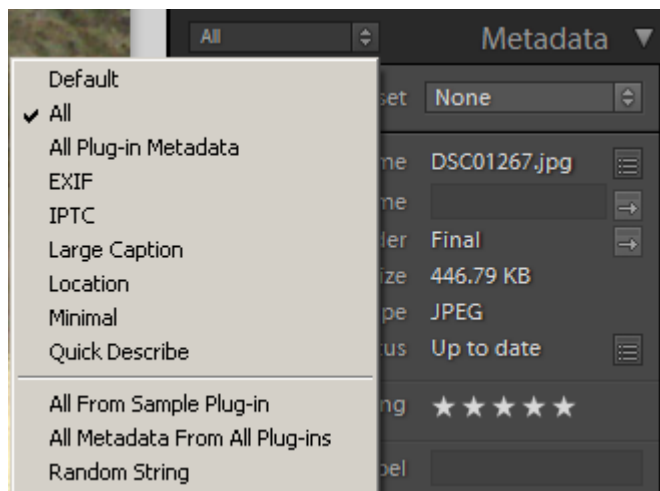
All

Metadata ▼

Default
✔ All
All Plug-in Metadata
EXIF
IPTC
Large Caption
Location
Minimal
Quick Describe

All From Sample Plug-in
All Metadata From All Plug-ins
Random String

set None
me DSC01267.jpg
me
der Final
ize 446.79 KB
pe JPEG
us Up to date
ng ★★★★★
bel